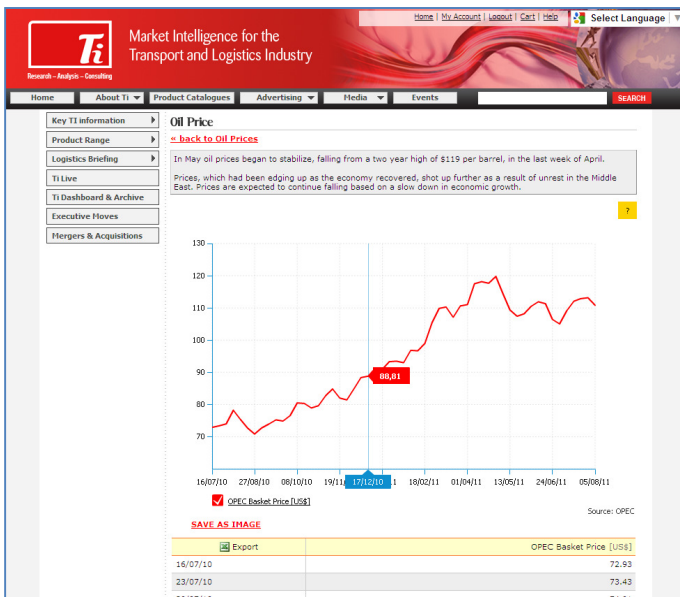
Ti
Research – Analysis – Consulting

Market Intelligence for the Transport and Logistics Industry

Home | My Account | Logout | Cart | Help

Select Language ▼

Home | About Ti ▼ | Product Catalogues | Advertising ▼ | Media ▼ | Events | SEARCH

Key TI information
Product Range
Logistics Briefing
Ti Live
Ti Dashboard & Archive
Executive Moves
Mergers & Acquisitions

Oil Price

« back to Oil Prices

In May oil prices began to stabilize, falling from a two year high of $119 per barrel, in the last week of April.

Prices, which had been edging up as the economy recovered, shot up further as a result of unrest in the Middle East. Prices are expected to continue falling based on a slow down in economic growth.

?

130
120
110
100
90
80
70

88,81

16/07/10 27/08/10 08/10/10 19/11/ 17/12/10 1 18/02/11 01/04/11 13/05/11 24/06/11 05/08/11

OPEC Basket Price [US$]

Source: OPEC

SAVE AS IMAGE

| Export | OPEC Basket Price [US$] |
|---|---|
| 16/07/10 | 72.93 |
| 23/07/10 | 73.43 |
| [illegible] | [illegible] |